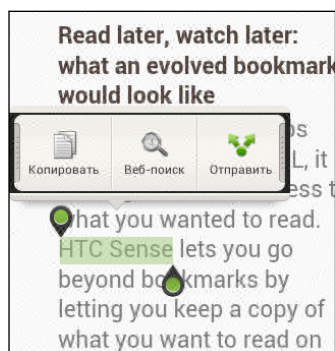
Read later, watch later: what an evolved bookmark would look like

Копировать

Веб-поиск

Отправить

ps

L, it

ess t

what you wanted to read. HTC Sense lets you go beyond bookmarks by letting you keep a copy of what you want to read on